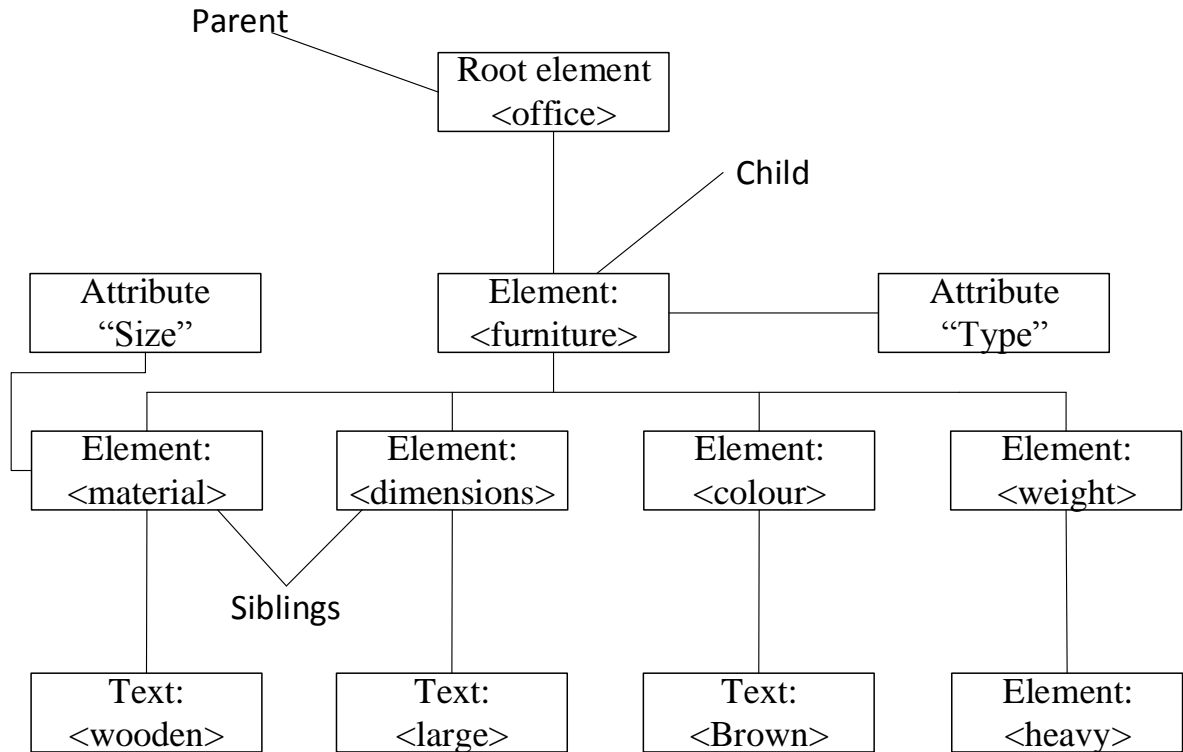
Parent

Root element <office>

Child

Attribute "Size"

Element: <furniture>

Attribute "Type"

Element: <material>

Element: <dimensions>

Element: <colour>

Element: <weight>

Siblings

Text: <wooden>

Text: <large>

Text: <Brown>

Element: <heavy>